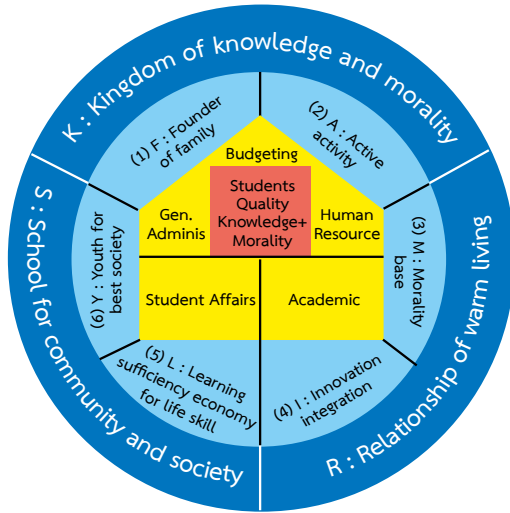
K : Kingdom of knowledge and morality

S : School for community and society

R : Relationship of warm living

(1) F : Founder of family

(2) A : Active activity

(3) M : Morality base

(4) I : Innovation integration

(5) L : Learning sufficiency economy for life skill

(6) Y : Youth for best society

Budgeting

Students Quality Knowledge+ Morality

Gen. Adminis

Human Resource

Student Affairs

Academic